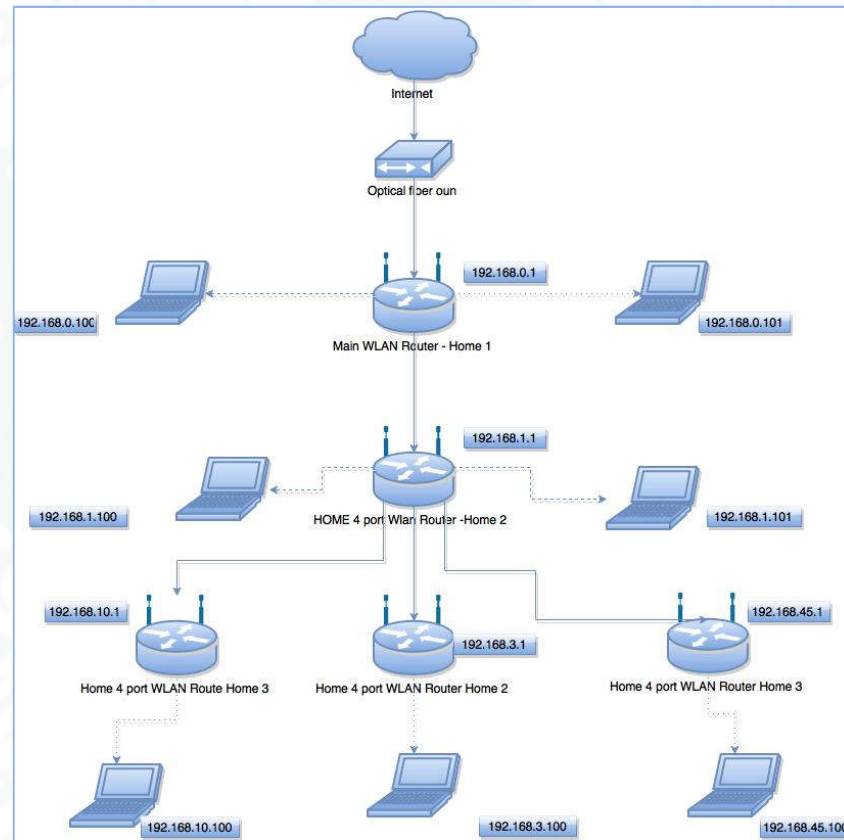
Internet

Optical fiber oun

192.168.0.1

192.168.0.100

192.168.0.101

Main WLAN Router - Home 1

192.168.1.1

192.168.1.100

HOME 4 port Wlan Router -Home 2

192.168.1.101

192.168.10.1

192.168.3.1

192.168.45.1

Home 4 port WLAN Route Home 3

Home 4 port WLAN Router Home 2

Home 4 port WLAN Router Home 3

192.168.10.100

192.168.3.100

192.168.45.100